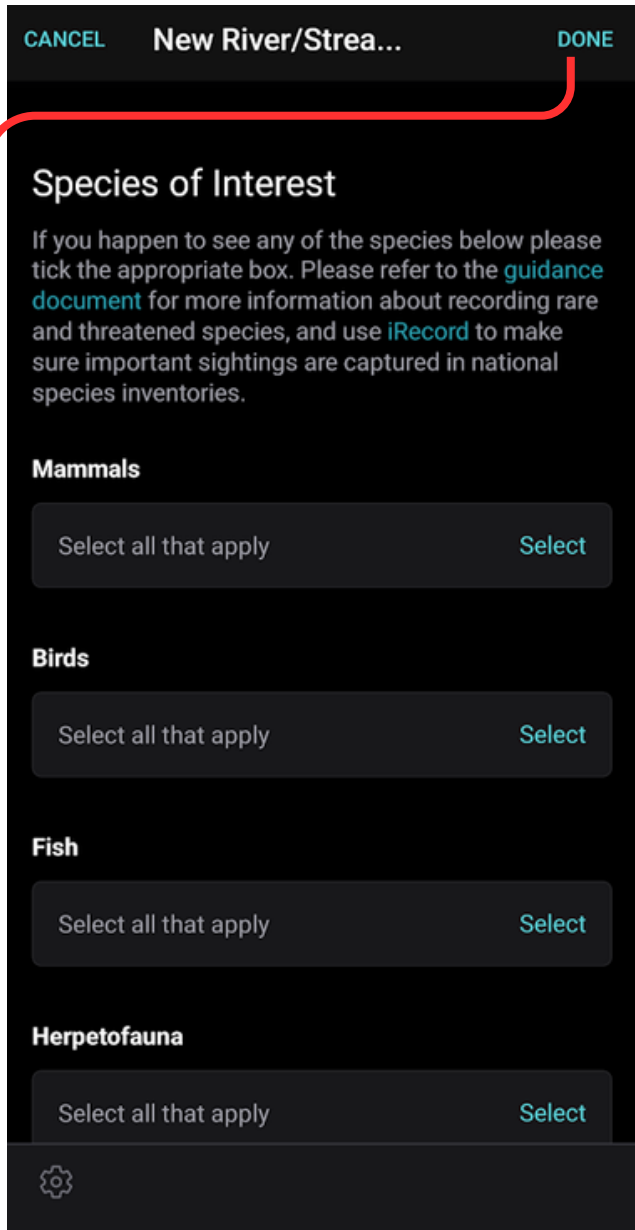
CANCEL New River/Strea... DONE

Species of Interest

If you happen to see any of the species below please tick the appropriate box. Please refer to the guidance document for more information about recording rare and threatened species, and use iRecord to make sure important sightings are captured in national species inventories.

Mammals

Select all that apply Select

Birds

Select all that apply Select

Fish

Select all that apply Select

Herpetofauna

Select all that apply Select